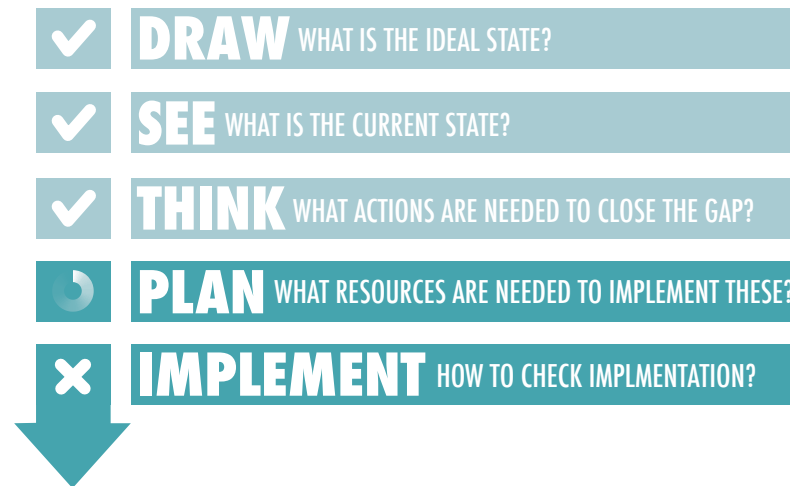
DRAW WHAT IS THE IDEAL STATE?

SEE WHAT IS THE CURRENT STATE?

THINK WHAT ACTIONS ARE NEEDED TO CLOSE THE GAP?

PLAN WHAT RESOURCES ARE NEEDED TO IMPLEMENT THESE?

IMPLEMENT HOW TO CHECK IMPLMENTATION?